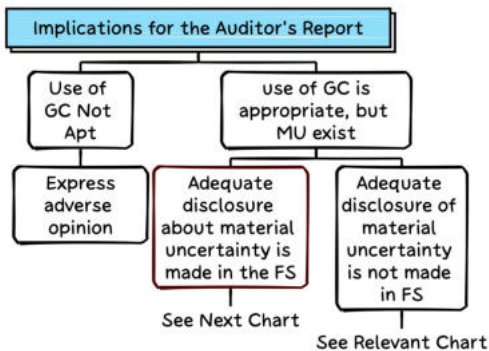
Implications for the Auditor's Report

Use of GC Not Apt

Express adverse opinion

use of GC is appropriate, but MU exist

Adequate disclosure about material uncertainty is made in the FS

See Next Chart

Adequate disclosure of material uncertainty is not made in FS

See Relevant Chart